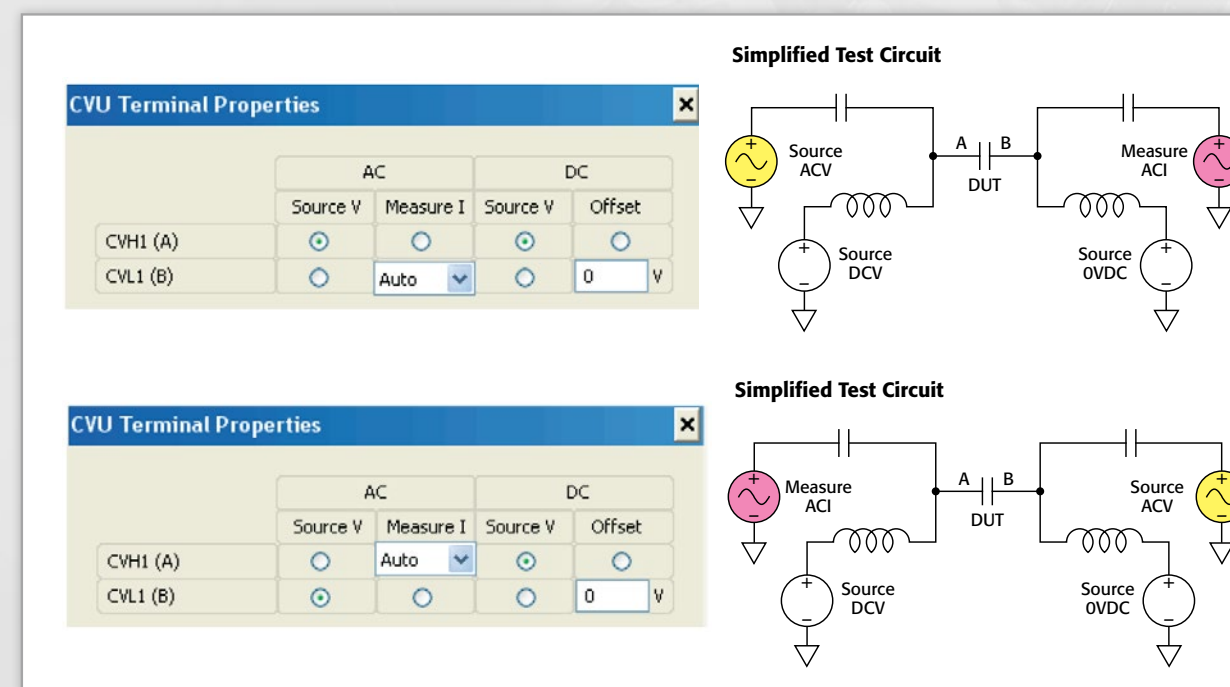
CVU Terminal Properties

|  | AC |  | DC |  |
|---|---|---|---|---|
|  | Source V | Measure I | Source V | Offset |
| CVH1 (A) |  |  |  |  |
| CVL1 (B) |  | Auto |  | 0 V |

Simplified Test Circuit

Source ACV

A B

DUT

Measure ACI

Source DCV

Source 0VDC

CVU Terminal Properties

|  | AC |  | DC |  |
|---|---|---|---|---|
|  | Source V | Measure I | Source V | Offset |
| CVH1 (A) |  | Auto |  |  |
| CVL1 (B) |  |  |  | 0 V |

Simplified Test Circuit

Measure ACI

A B

DUT

Source ACV

Source DCV

Source 0VDC